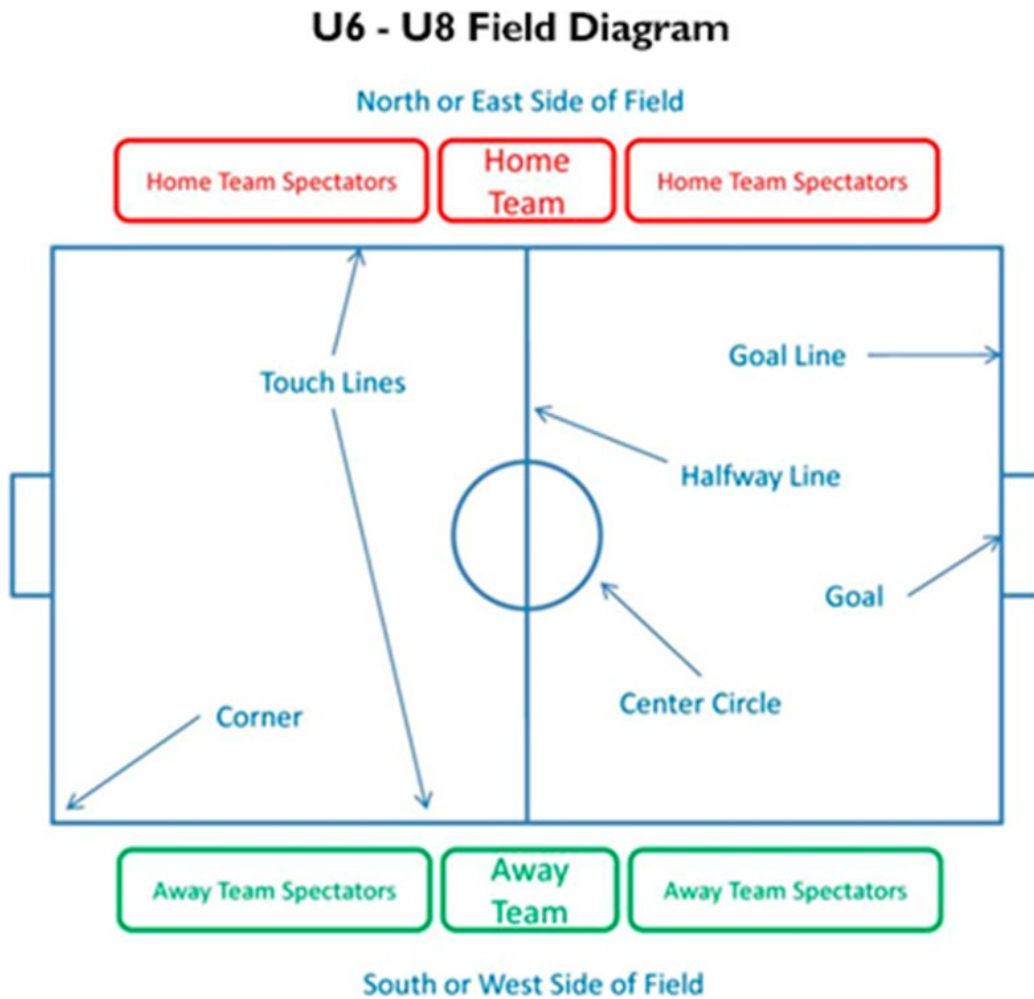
U6 - U8 Field Diagram

North or East Side of Field

Home Team Spectators

Home Team

Home Team Spectators

Touch Lines

Goal Line

Halfway Line

Goal

Corner

Center Circle

Away Team Spectators

Away Team

Away Team Spectators

South or West Side of Field